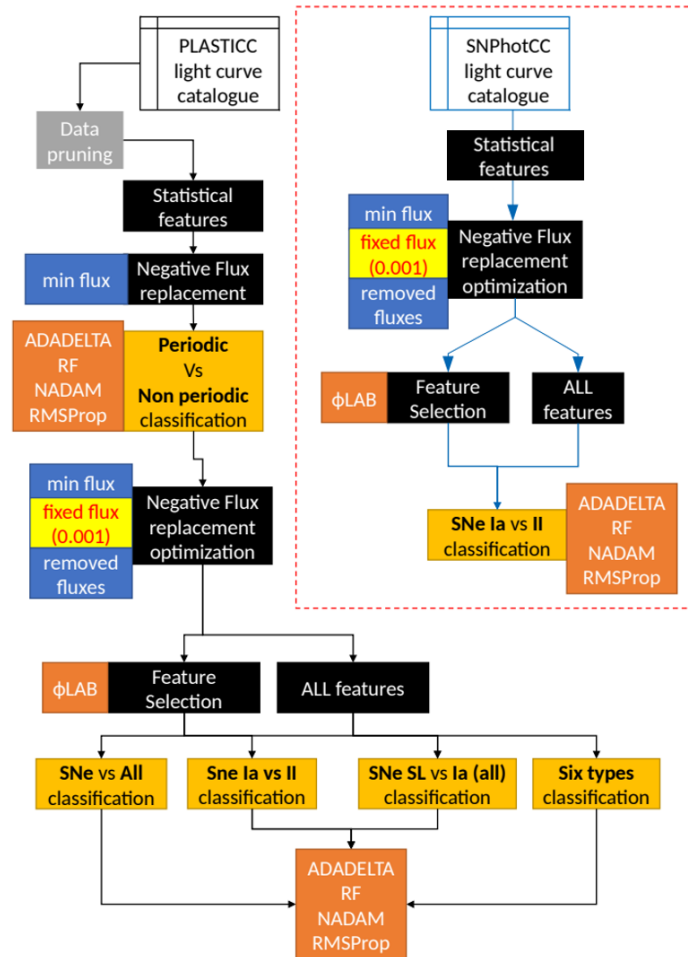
PLASTICC light curve catalogue

Data pruning

Statistical features

min flux

Negative Flux replacement

ADADELTA
RF
NADAM
RMSProp

Periodic Vs Non periodic classification

min flux
fixed flux (0.001)
removed fluxes

Negative Flux replacement optimization

ϕLAB

Feature Selection

ALL features

SNe vs All classification

Sne Ia vs II classification

SNe SL vs Ia (all) classification

Six types classification

ADADELTA
RF
NADAM
RMSProp

SNPhotCC light curve catalogue

Statistical features

min flux
fixed flux (0.001)
removed fluxes

Negative Flux replacement optimization

ϕLAB

Feature Selection

ALL features

SNe Ia vs II classification

ADADELTA
RF
NADAM
RMSProp